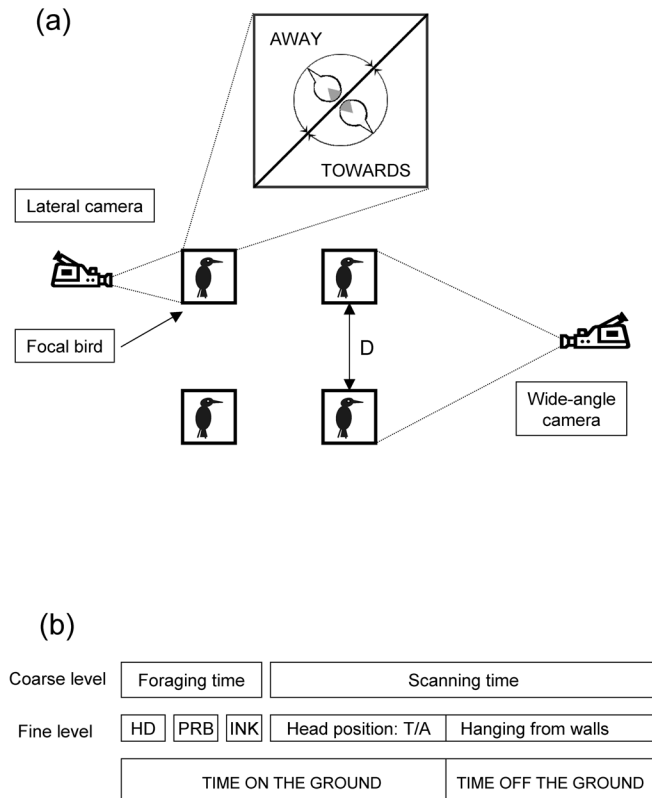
(a)

AWAY

TOWARDS

Lateral camera

Focal bird

D

Wide-angle camera

(b)

Coarse level

Foraging time

Scanning time

Fine level

HD

PRB

INK

Head position: T/A

Hanging from walls

TIME ON THE GROUND

TIME OFF THE GROUND